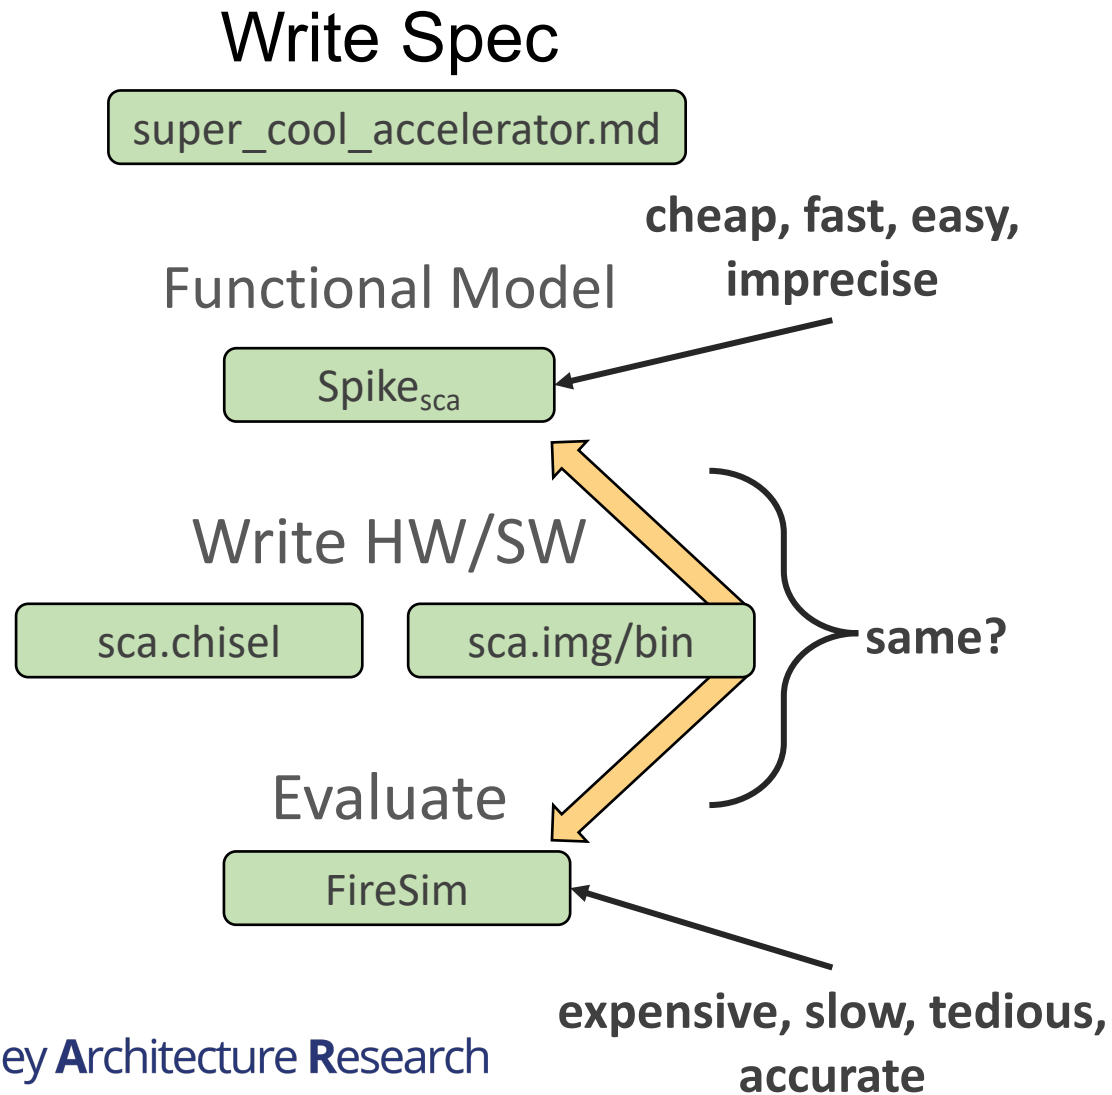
Write Spec

super_cool_accelerator.md

cheap, fast, easy, imprecise

Functional Model

Spike$_{sca}$

Write HW/SW

sca.chisel

sca.img/bin

same?

Evaluate

FireSim

expensive, slow, tedious, accurate

ey Architecture Research